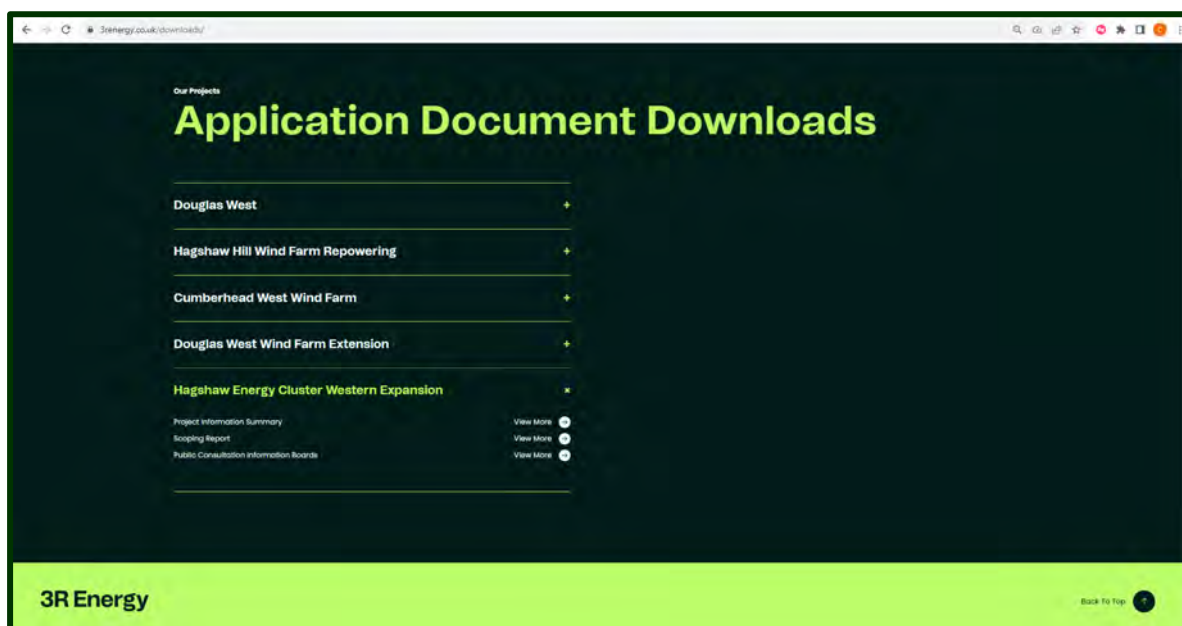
3renergy.co.uk/downloads/

Our Projects

Application Document Downloads

Douglas West +

Hagshaw Hill Wind Farm Repowering +

Cumberhead West Wind Farm +

Douglas West Wind Farm Extension +

Hagshaw Energy Cluster Western Expansion ×

Project Information Summary View More
Scoping Report View More
Public Consultation Information Boards View More

3R Energy

Back To Top